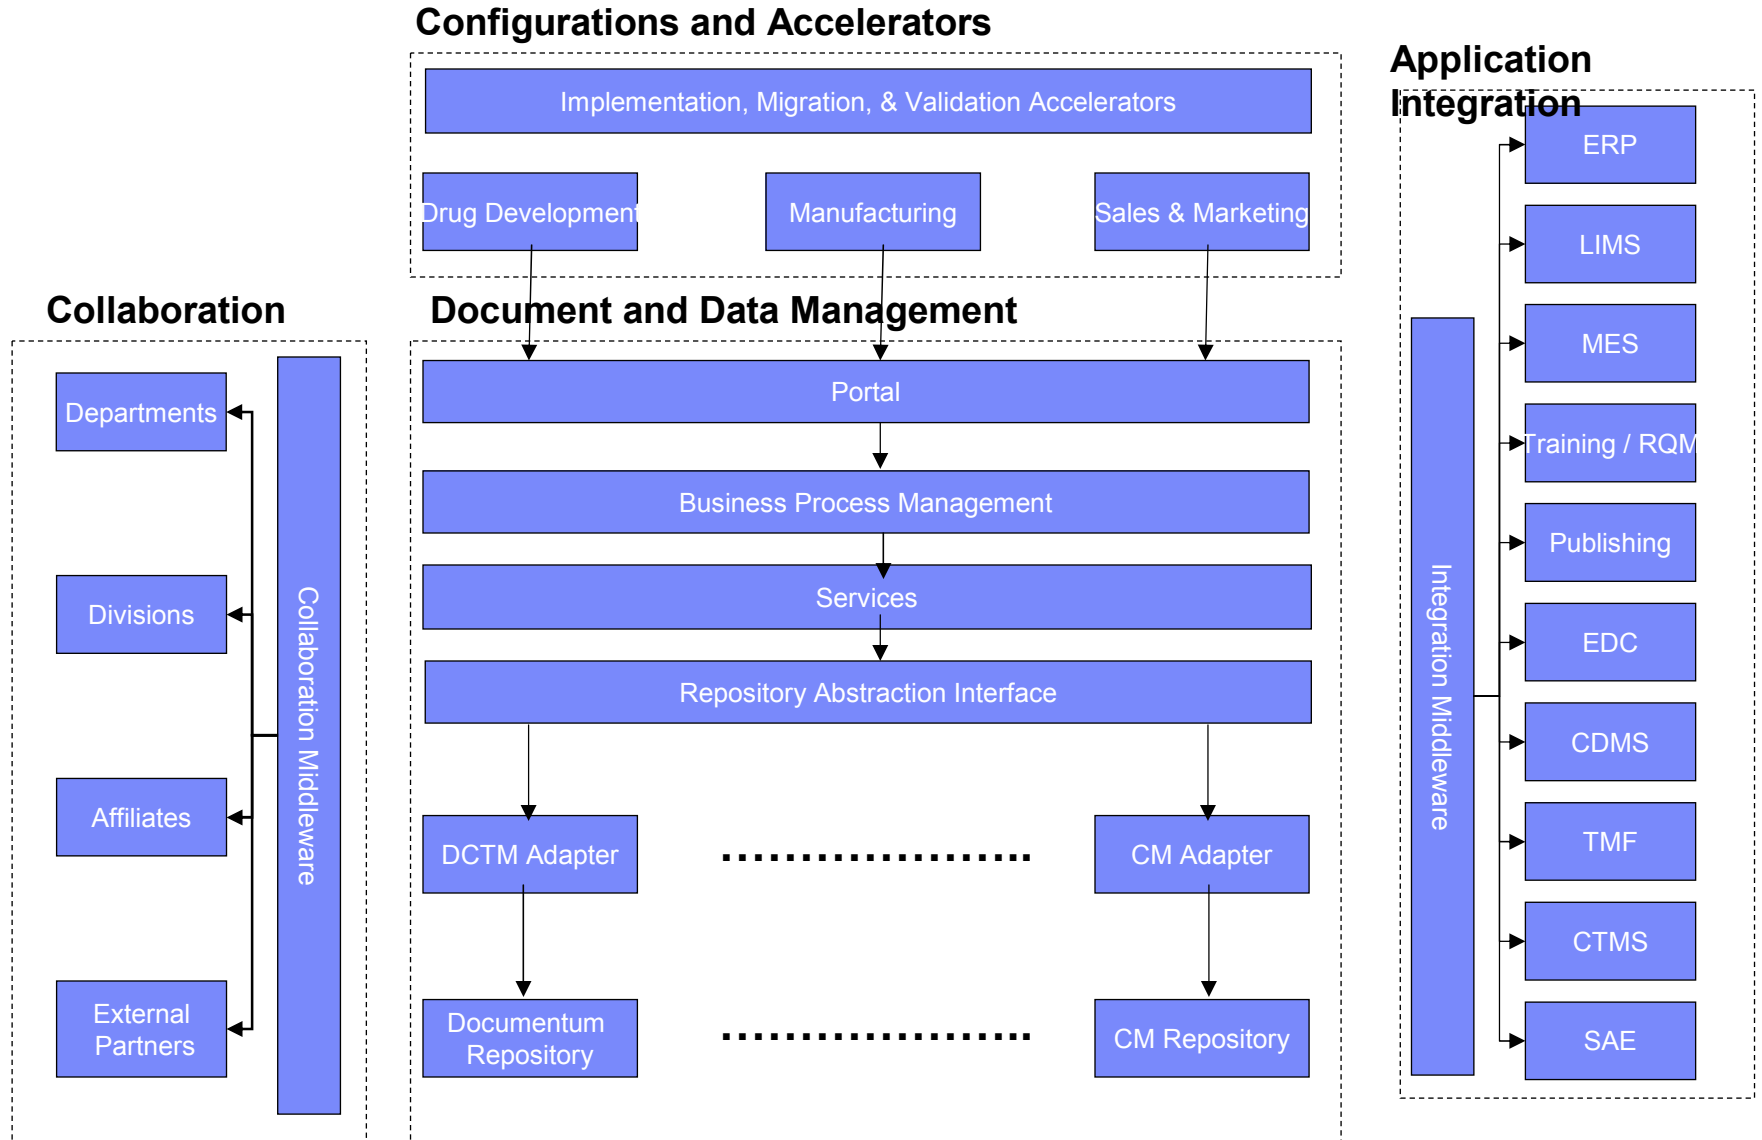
Configurations and Accelerators

Implementation, Migration, & Validation Accelerators

Drug Development

Manufacturing

Sales & Marketing

Application Integration

ERP

LIMS

MES

Training / RQM

Publishing

EDC

CDMS

TMF

CTMS

SAE

Integration Middleware

Collaboration

Departments

Divisions

Affiliates

External Partners

Collaboration Middleware

Document and Data Management

Portal

Business Process Management

Services

Repository Abstraction Interface

DCTM Adapter

CM Adapter

Documentum Repository

CM Repository